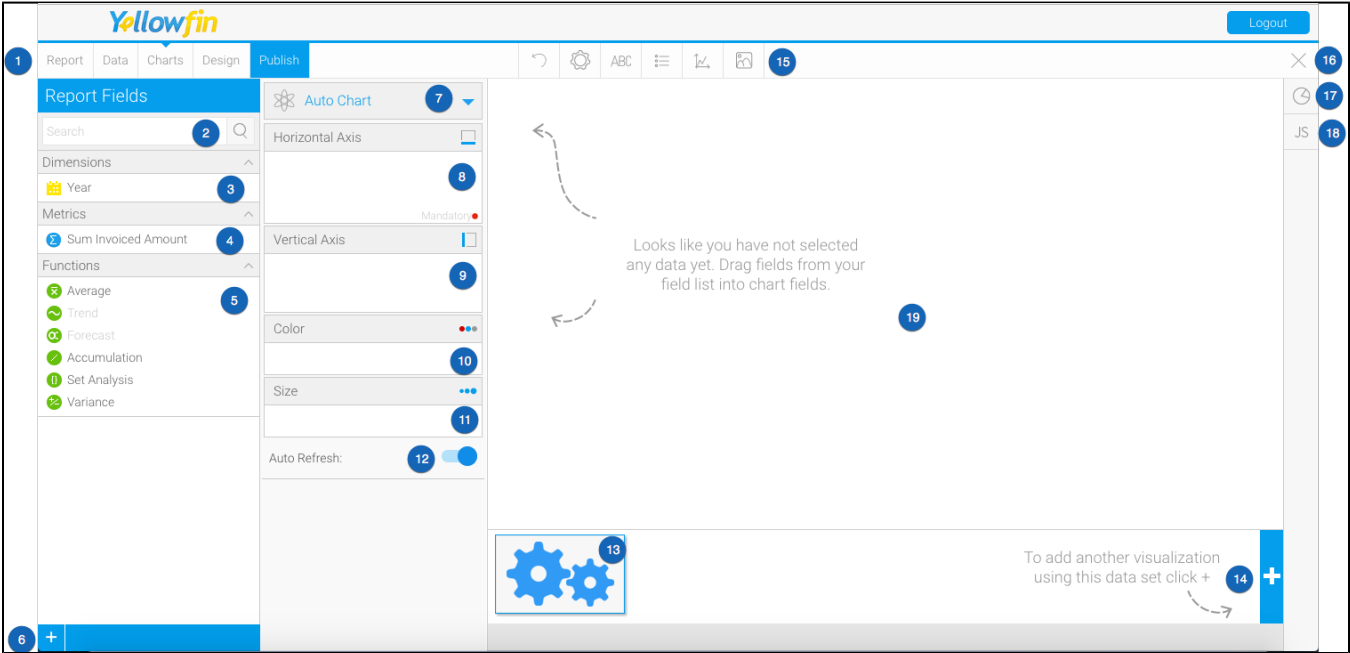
Yellowfin

Logout

1 Report Data Charts Design Publish

ABC

15

16

17

JS 18

Report Fields

Search 2

Dimensions

Year 3

Metrics

Sum Invoiced Amount 4

Functions

Average 5

Trend

Forecast

Accumulation

Set Analysis

Variance

Auto Chart 7

Horizontal Axis

8

Mandatory

Vertical Axis

9

Color

10

Size

11

Auto Refresh: 12

Looks like you have not selected any data yet. Drag fields from your field list into chart fields.

19

13

To add another visualization using this data set click +

14 +

6 +